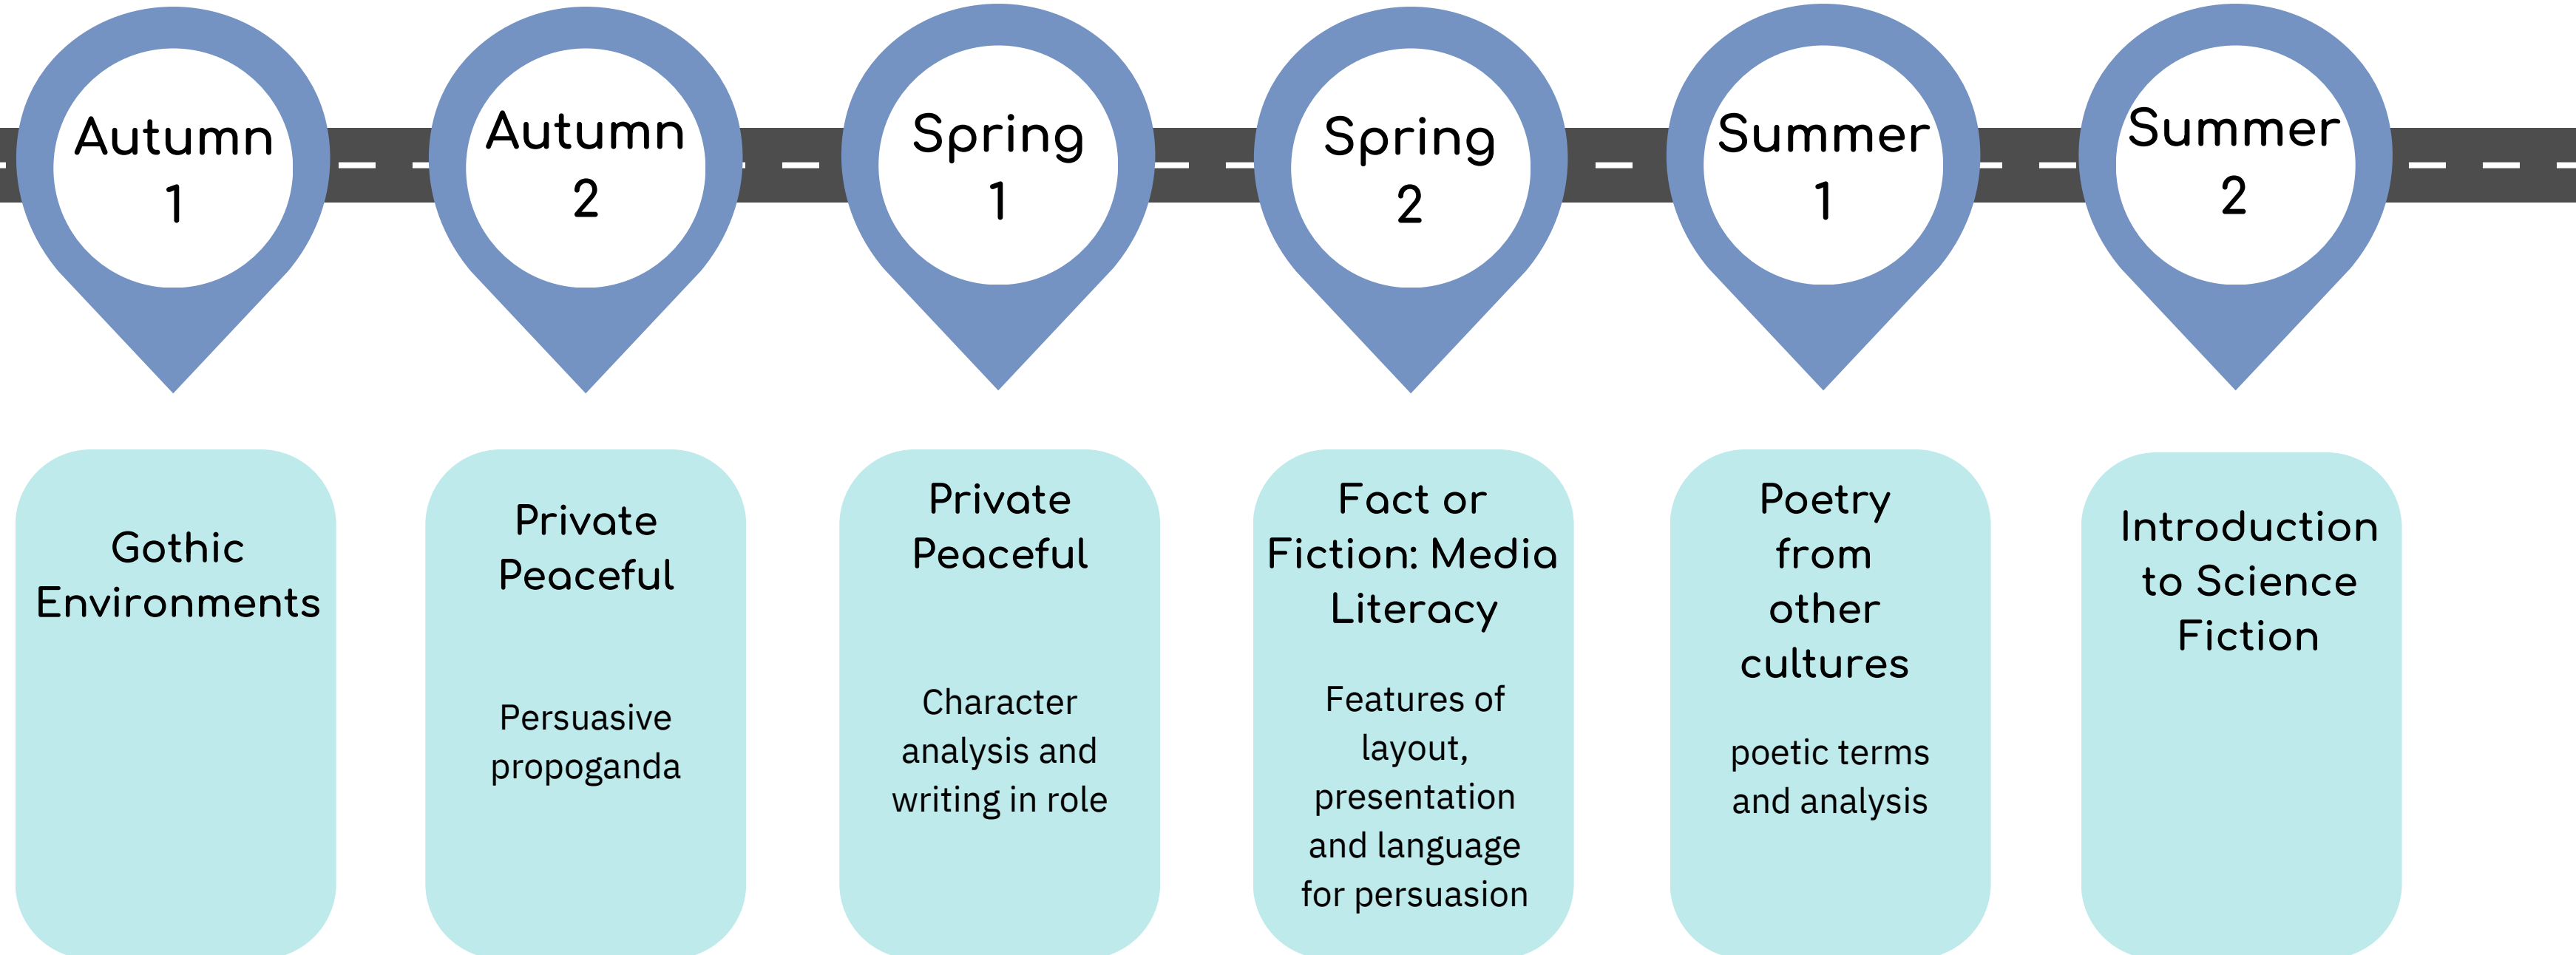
Autumn 1

Autumn 2

Spring 1

Spring 2

Summer 1

Summer 2

Gothic Environments

Private Peaceful

Persuasive propoganda

Private Peaceful

Character analysis and writing in role

Fact or Fiction: Media Literacy

Features of layout, presentation and language for persuasion

Poetry from other cultures

poetic terms and analysis

Introduction to Science Fiction